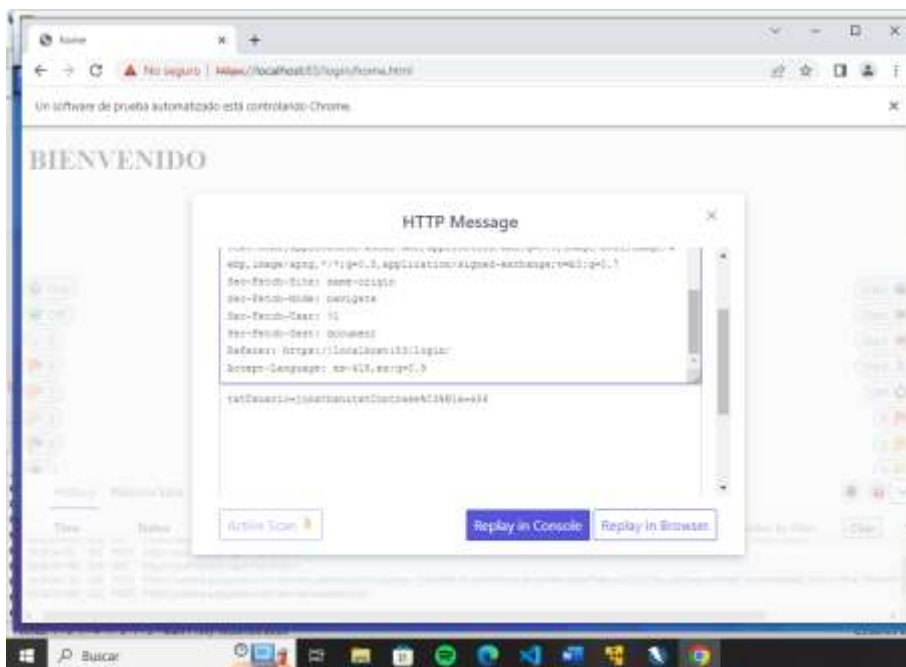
Home
No seguro | https://localhost:83/login/home.html
Un software de prueba automatizado está controlando Chrome.

BIENVENIDO

HTTP Message

ebp,image/apng,*/*;q=0.8,application/signed-exchange;v=b3;q=0.7
Sec-Fetch-Site: same-origin
Sec-Fetch-Mode: navigate
Sec-Fetch-User: ?1
Sec-Fetch-Dest: document
Referer: https://localhost:83/login/
Accept-Language: es-419,es;q=0.9

txtUsuario=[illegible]

Active Scan
Replay in Console
Replay in Browser

History

Clear

Buscar